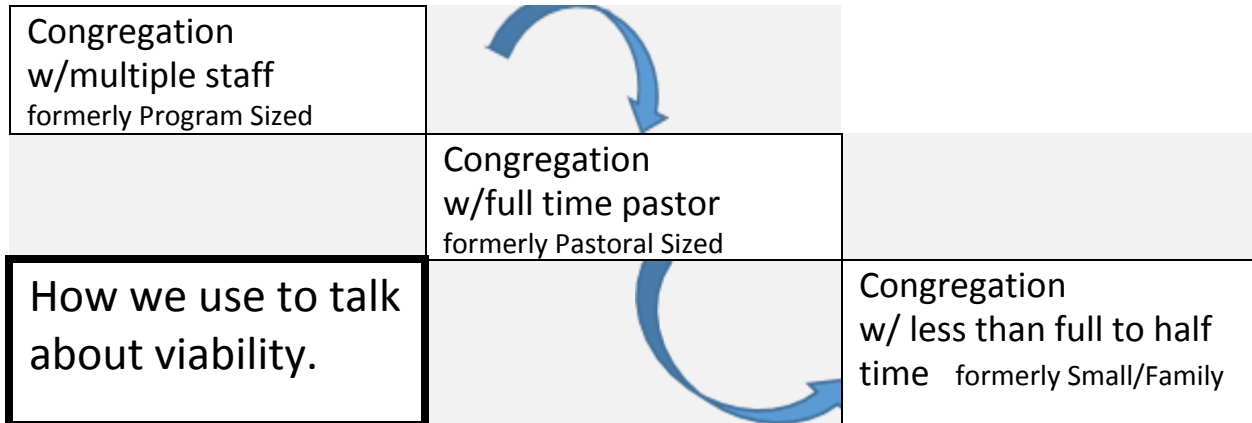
Congregation w/multiple staff
formerly Program Sized

Congregation w/full time pastor
formerly Pastoral Sized

How we use to talk about viability.

Congregation w/ less than full to half time formerly Small/Family